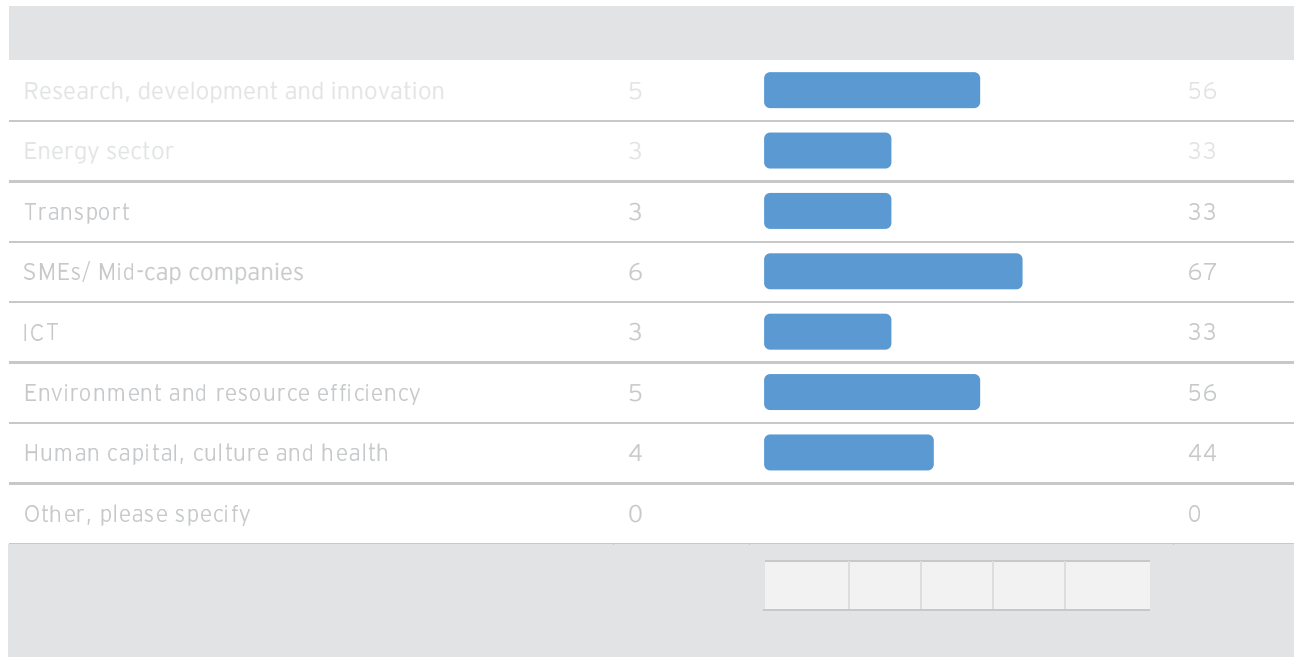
| | | |
|---|---|---|
| Research, development and innovation | 5 | 56 |
| Energy sector | 3 | 33 |
| Transport | 3 | 33 |
| SMEs/ Mid-cap companies | 6 | 67 |
| ICT | 3 | 33 |
| Environment and resource efficiency | 5 | 56 |
| Human capital, culture and health | 4 | 44 |
| Other, please specify | 0 | 0 |